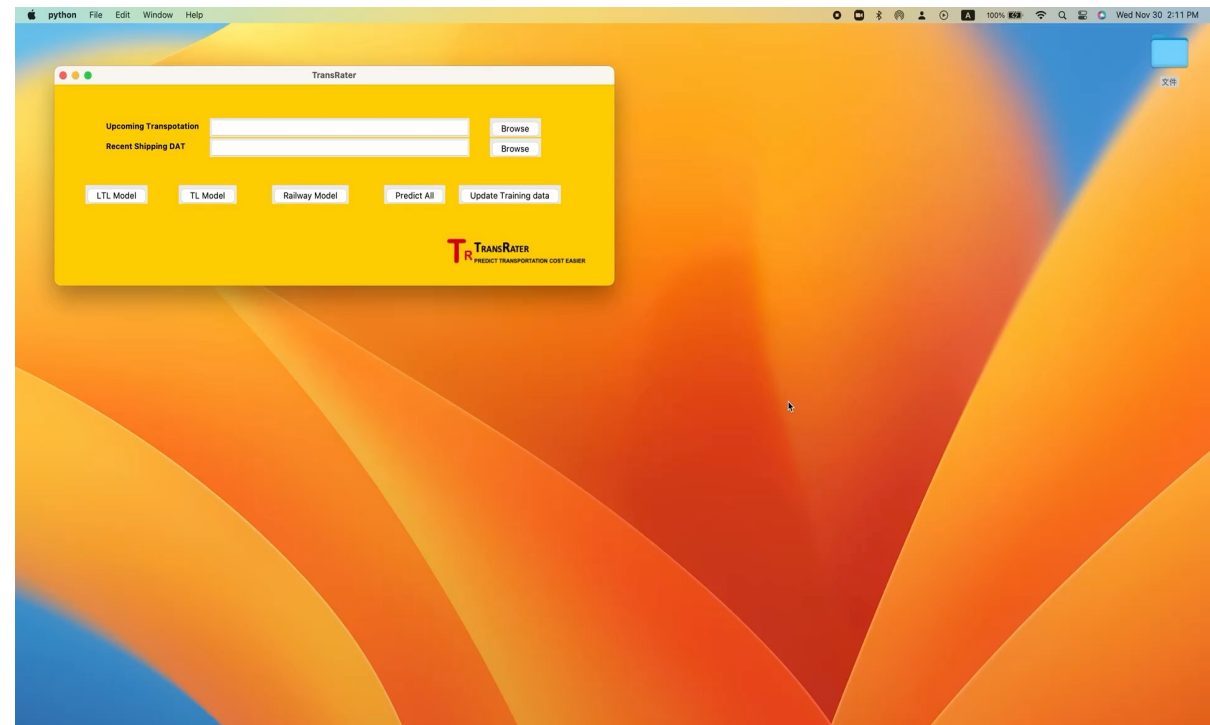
python File Edit Window Help

A 100% Wed Nov 30 2:11 PM

文件

TransRater

Upcoming Transpotation
Browse

Recent Shipping DAT
Browse

LTL Model
TL Model
Railway Model
Predict All
Update Training data

TR TRANSRATER
PREDICT TRANSPORTATION COST EASIER